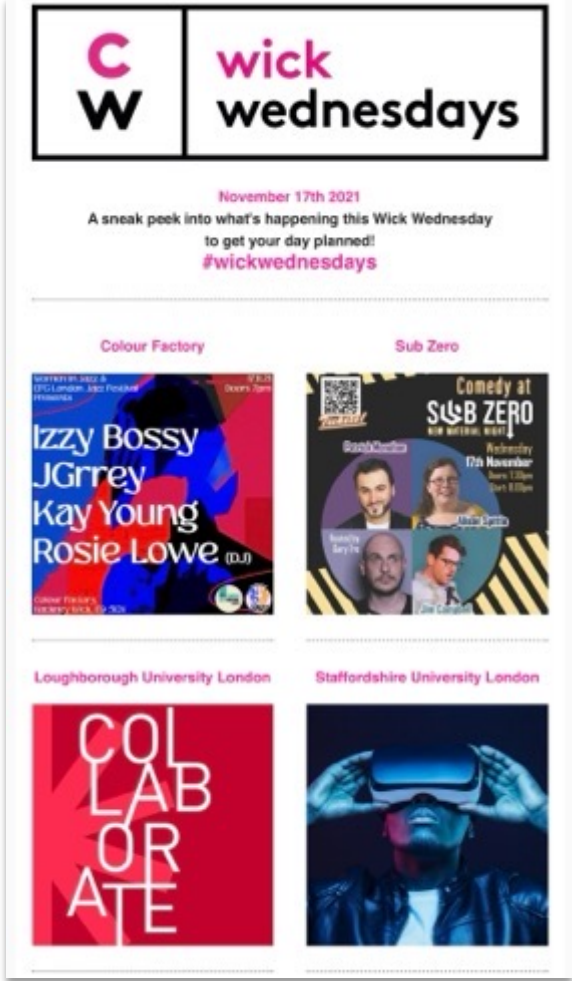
C
W

wick
wednesdays

November 17th 2021
A sneak peek into what's happening this Wick Wednesday to get your day planned!
#wickwednesdays

Colour Factory

Women in Jazz & EFG London Jazz Festival Presents

17.11.21
Doors 7pm

Izzy Bossy
JGrrey
Kay Young
Rosie Lowe (DJ)

Colour Factory, Hackney Wick, E9 5EN

Sub Zero

Comedy at
SUB ZERO
NEW MATERIAL NIGHT

Wednesday
17th November
Doors 7:30pm
Start 8:00pm

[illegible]
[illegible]
Hosted by Gary Fry
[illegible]

Loughborough University London

COL
LAB
OR
ATE

Staffordshire University London